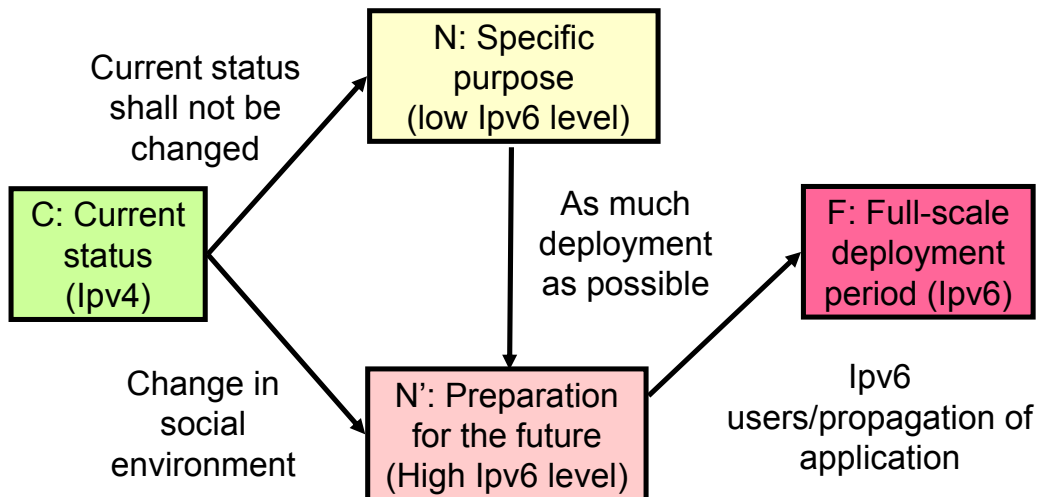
N: Specific purpose (low Ipv6 level)

Current status shall not be changed

C: Current status (Ipv4)

As much deployment as possible

F: Full-scale deployment period (Ipv6)

Change in social environment

N': Preparation for the future (High Ipv6 level)

Ipv6 users/propagation of application